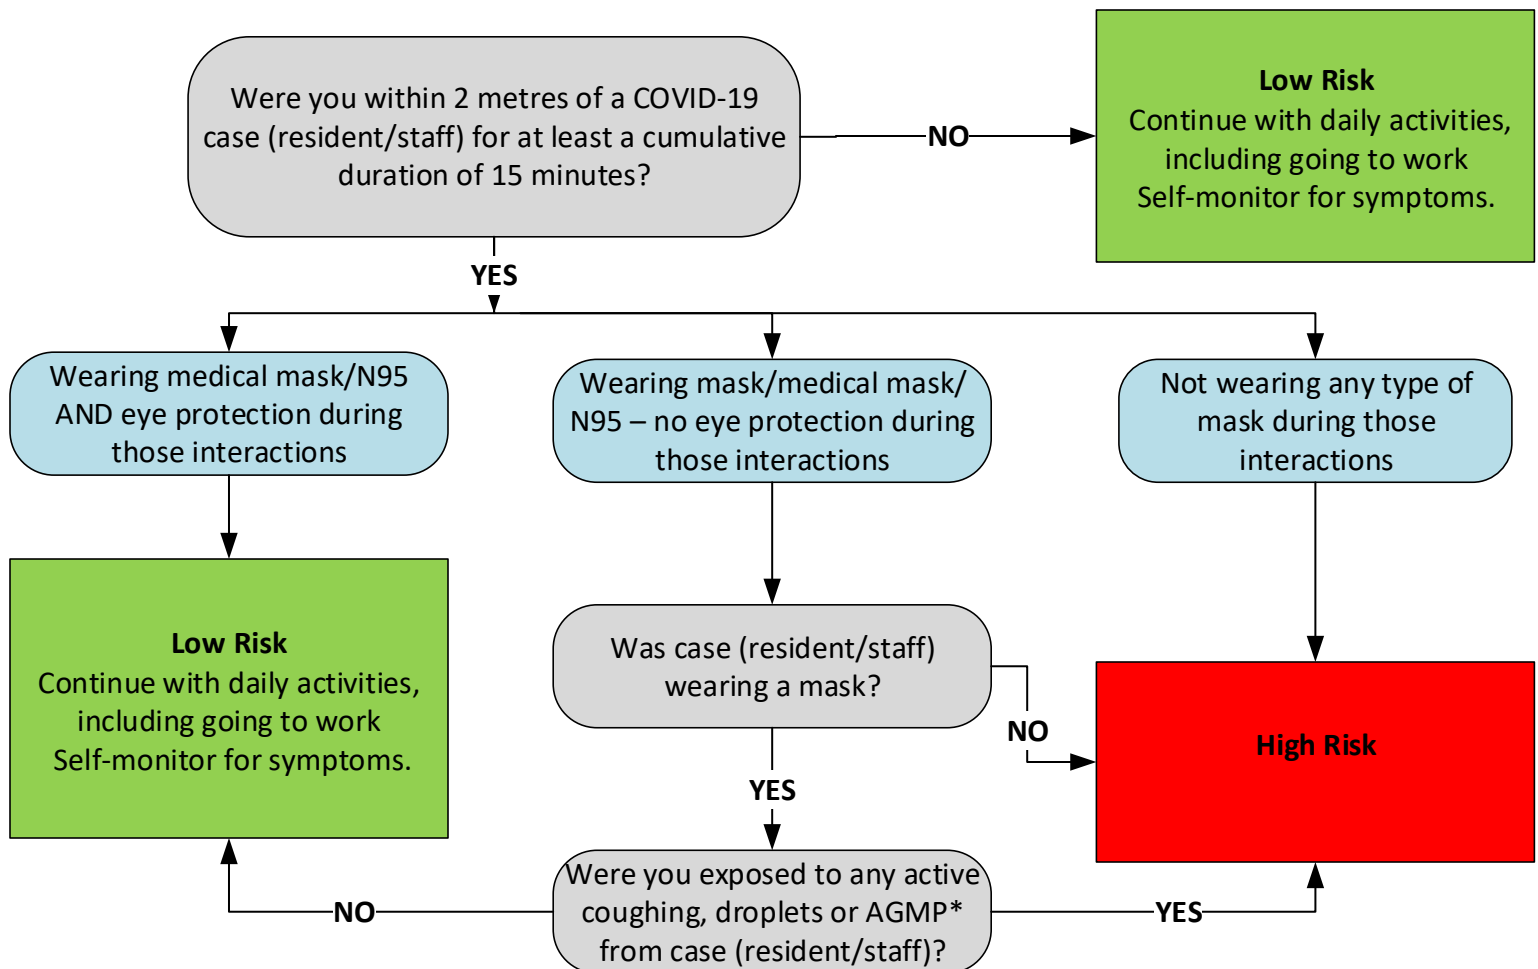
Were you within 2 metres of a COVID-19 case (resident/staff) for at least a cumulative duration of 15 minutes?

NO

**Low Risk**
Continue with daily activities, including going to work
Self-monitor for symptoms.

YES

Wearing medical mask/N95 AND eye protection during those interactions

Wearing mask/medical mask/ N95 – no eye protection during those interactions

Not wearing any type of mask during those interactions

**Low Risk**
Continue with daily activities, including going to work
Self-monitor for symptoms.

Was case (resident/staff) wearing a mask?

NO

**High Risk**

YES

Were you exposed to any active coughing, droplets or AGMP* from case (resident/staff)?

NO

YES